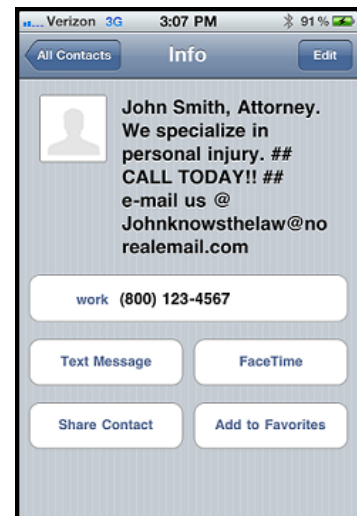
Verizon 3G 3:07 PM 91 %

All Contacts Info Edit

John Smith, Attorney. We specialize in personal injury. ## CALL TODAY!! ## e-mail us @ Johnknowsthelaw@norealemail.com

work (800) 123-4567

Text Message FaceTime

Share Contact Add to Favorites